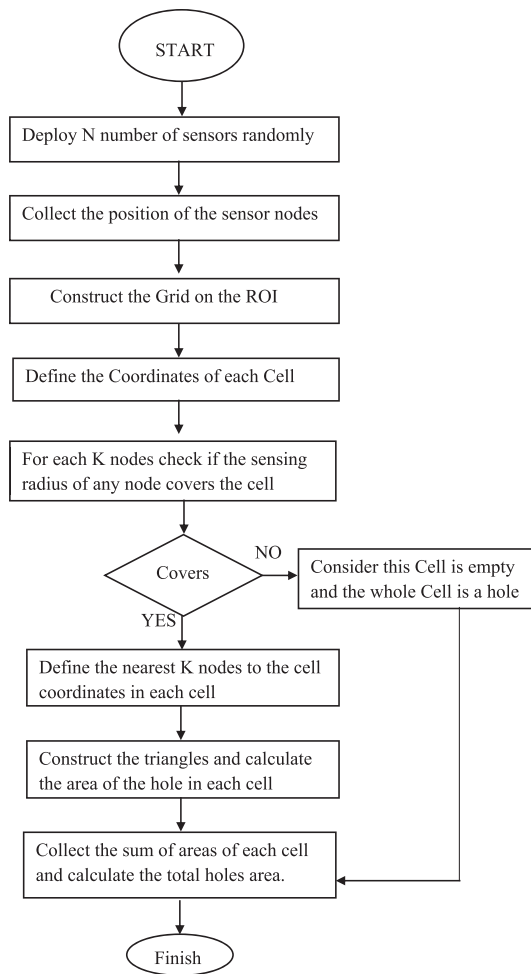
START

Deploy N number of sensors randomly

Collect the position of the sensor nodes

Construct the Grid on the ROI

Define the Coordinates of each Cell

For each K nodes check if the sensing radius of any node covers the cell

Covers

NO

Consider this Cell is empty and the whole Cell is a hole

YES

Define the nearest K nodes to the cell coordinates in each cell

Construct the triangles and calculate the area of the hole in each cell

Collect the sum of areas of each cell and calculate the total holes area.

Finish